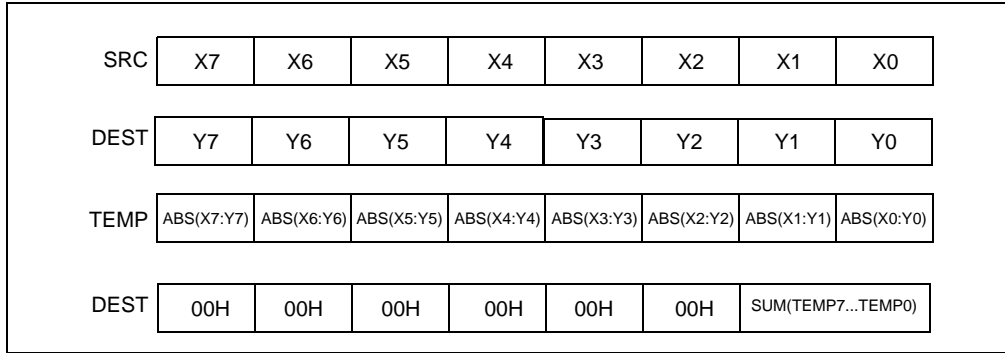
| SRC | X7 | X6 | X5 | X4 | X3 | X2 | X1 | X0 |
|---|---|---|---|---|---|---|---|---|

| DEST | Y7 | Y6 | Y5 | Y4 | Y3 | Y2 | Y1 | Y0 |
|---|---|---|---|---|---|---|---|---|

| TEMP | ABS(X7:Y7) | ABS(X6:Y6) | ABS(X5:Y5) | ABS(X4:Y4) | ABS(X3:Y3) | ABS(X2:Y2) | ABS(X1:Y1) | ABS(X0:Y0) |
|---|---|---|---|---|---|---|---|---|

| DEST | 00H | 00H | 00H | 00H | 00H | 00H | SUM(TEMP7...TEMP0) |
|---|---|---|---|---|---|---|---|